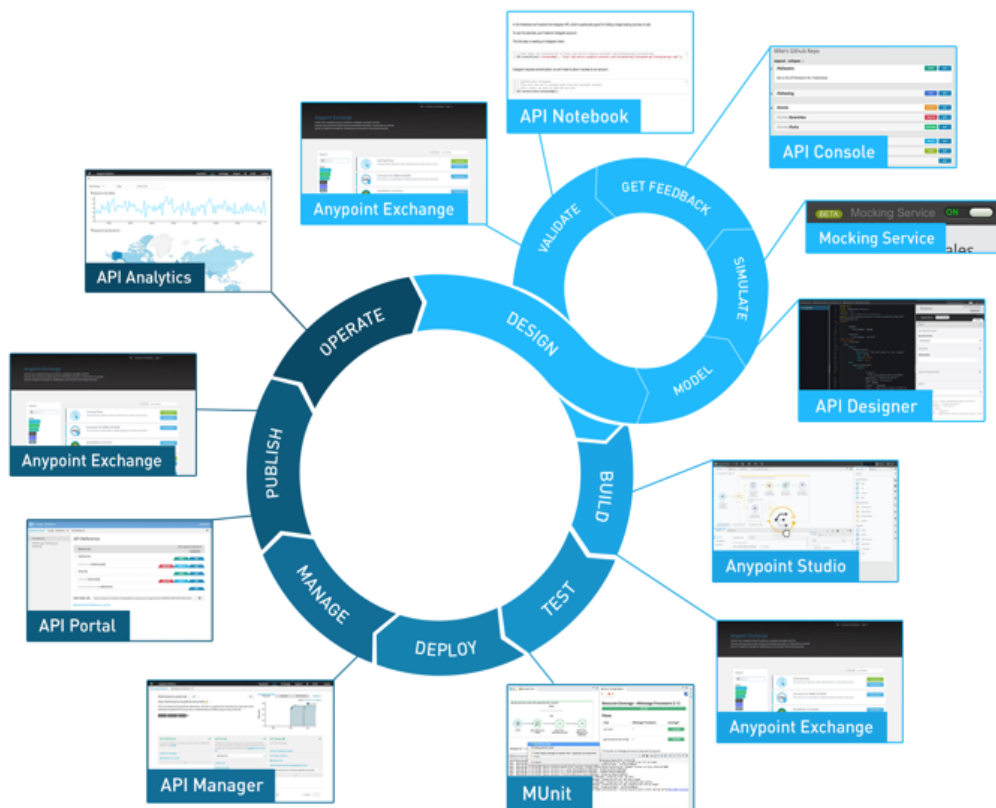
API Notebook

API Console

BETA Mocking Service ON

Mocking Service

Anypoint Exchange

API Analytics

VALIDATE

GET FEEDBACK

SIMULATE

MODEL

DESIGN

OPERATE

API Designer

Anypoint Exchange

PUBLISH

BUILD

Anypoint Studio

API Portal

MANAGE

TEST

DEPLOY

Anypoint Exchange

API Manager

MUnit